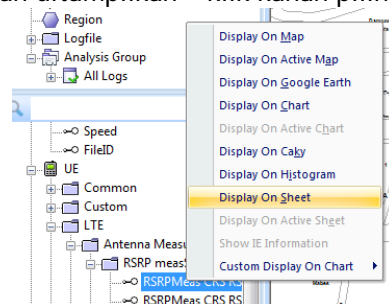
an ditampilkan – klik kanan pilih
Region
Logfile
Analysis Group
All Logs
Speed
FileID
UE
Common
Custom
LTE
Antenna Measu
RSRP meas
RSRPMeas CRS RS
RSRPMeas CRS RS
Display On Map
Display On Active Map
Display On Google Earth
Display On Chart
Display On Active Chart
Display On Caky
Display On Histogram
Display On Sheet
Display On Active Sheet
Show IE Information
Custom Display On Chart